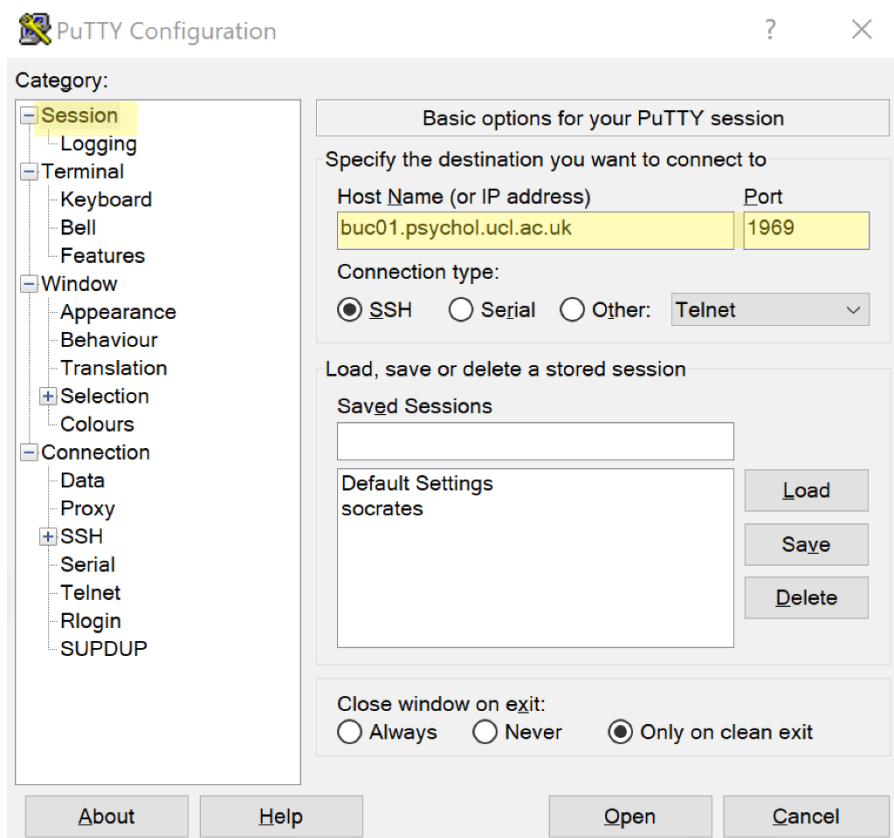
PuTTY Configuration

? ×

Category:

Session
Logging
Terminal
Keyboard
Bell
Features
Window
Appearance
Behaviour
Translation
Selection
Colours
Connection
Data
Proxy
SSH
Serial
Telnet
Rlogin
SUPDUP

Basic options for your PuTTY session

Specify the destination you want to connect to

Host Name (or IP address)
buc01.psychol.ucl.ac.uk

Port
1969

Connection type:
SSH Serial Other: Telnet

Load, save or delete a stored session

Saved Sessions

Default Settings
socrates

Load
Save
Delete

Close window on exit:
Always Never Only on clean exit

About
Help
Open
Cancel